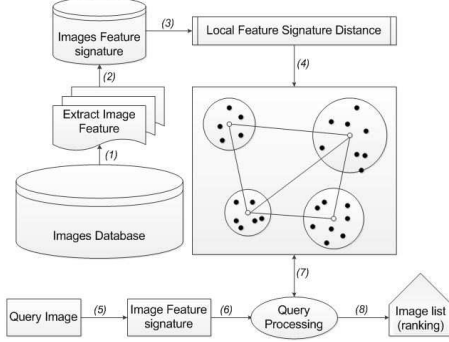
Images Feature signature

(3)

Local Feature Signature Distance

(2)

(4)

Extract Image Feature

(1)

Images Database

(7)

Query Image

(5)

Image Feature signature

(6)

Query Processing

(8)

Image list (ranking)